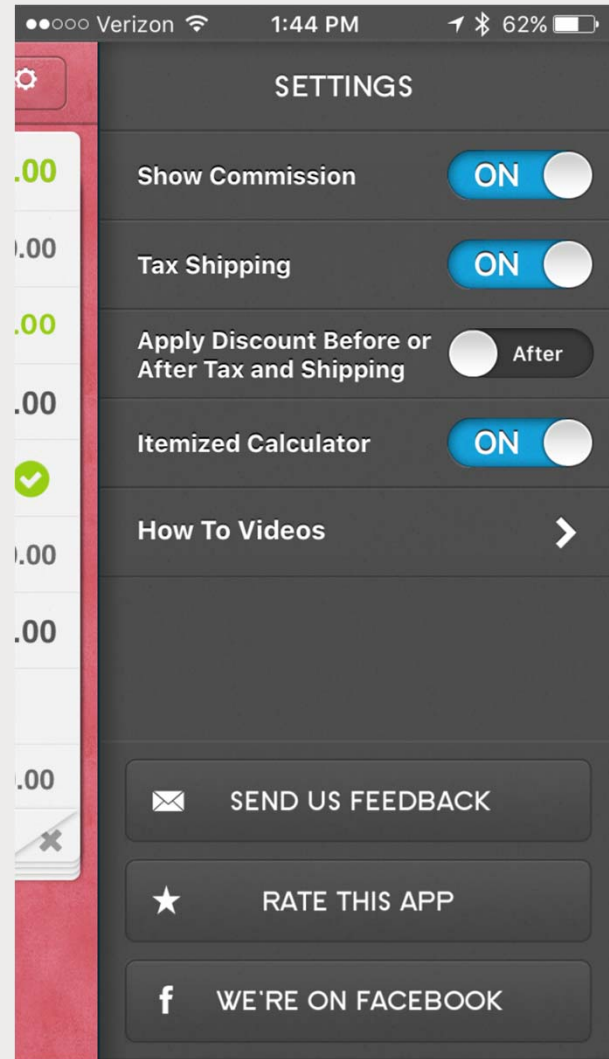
●●○○○ Verizon 1:44 PM 62%

SETTINGS

.00
).00
.00
.00
).00
.00
.00

Show Commission ON

Tax Shipping ON

Apply Discount Before or After Tax and Shipping After

Itemized Calculator ON

How To Videos

SEND US FEEDBACK

RATE THIS APP

f WE'RE ON FACEBOOK